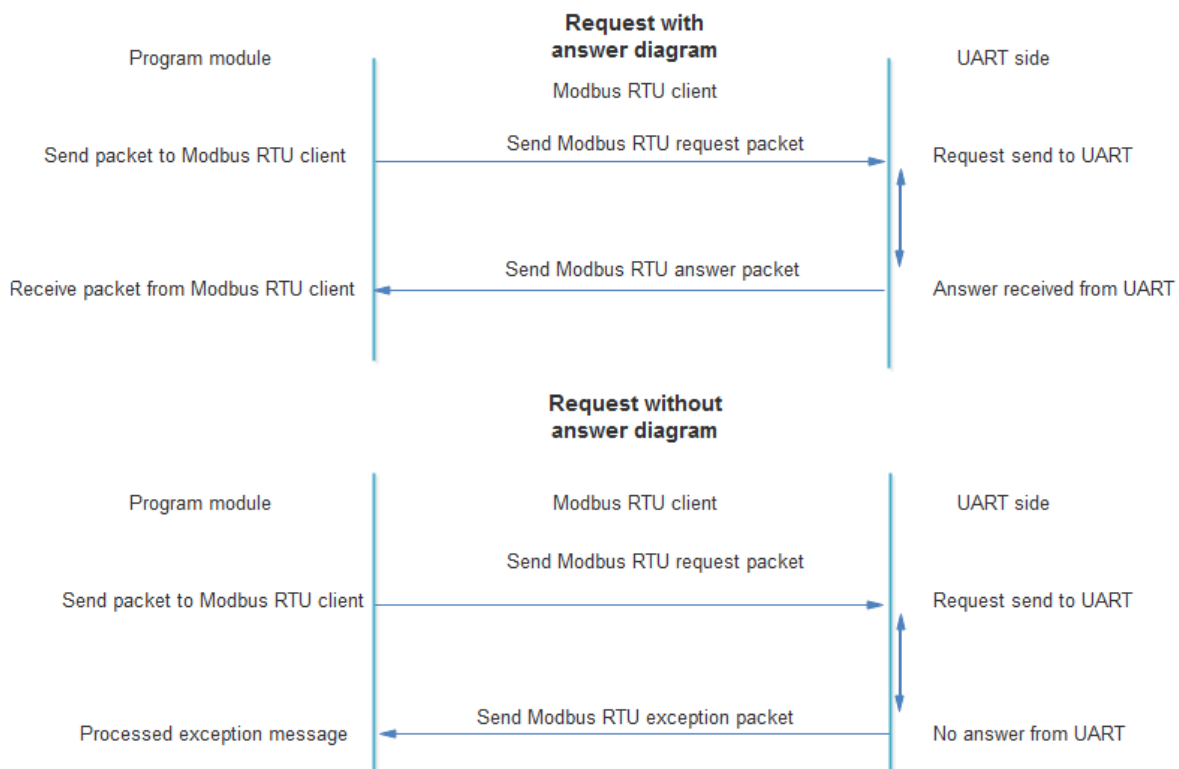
**Request with answer diagram**

Program module

Modbus RTU client

UART side

Send packet to Modbus RTU client

Send Modbus RTU request packet

Request send to UART

Receive packet from Modbus RTU client

Send Modbus RTU answer packet

Answer received from UART

**Request without answer diagram**

Program module

Modbus RTU client

UART side

Send Modbus RTU request packet

Send packet to Modbus RTU client

Request send to UART

Processed exception message

Send Modbus RTU exception packet

No answer from UART